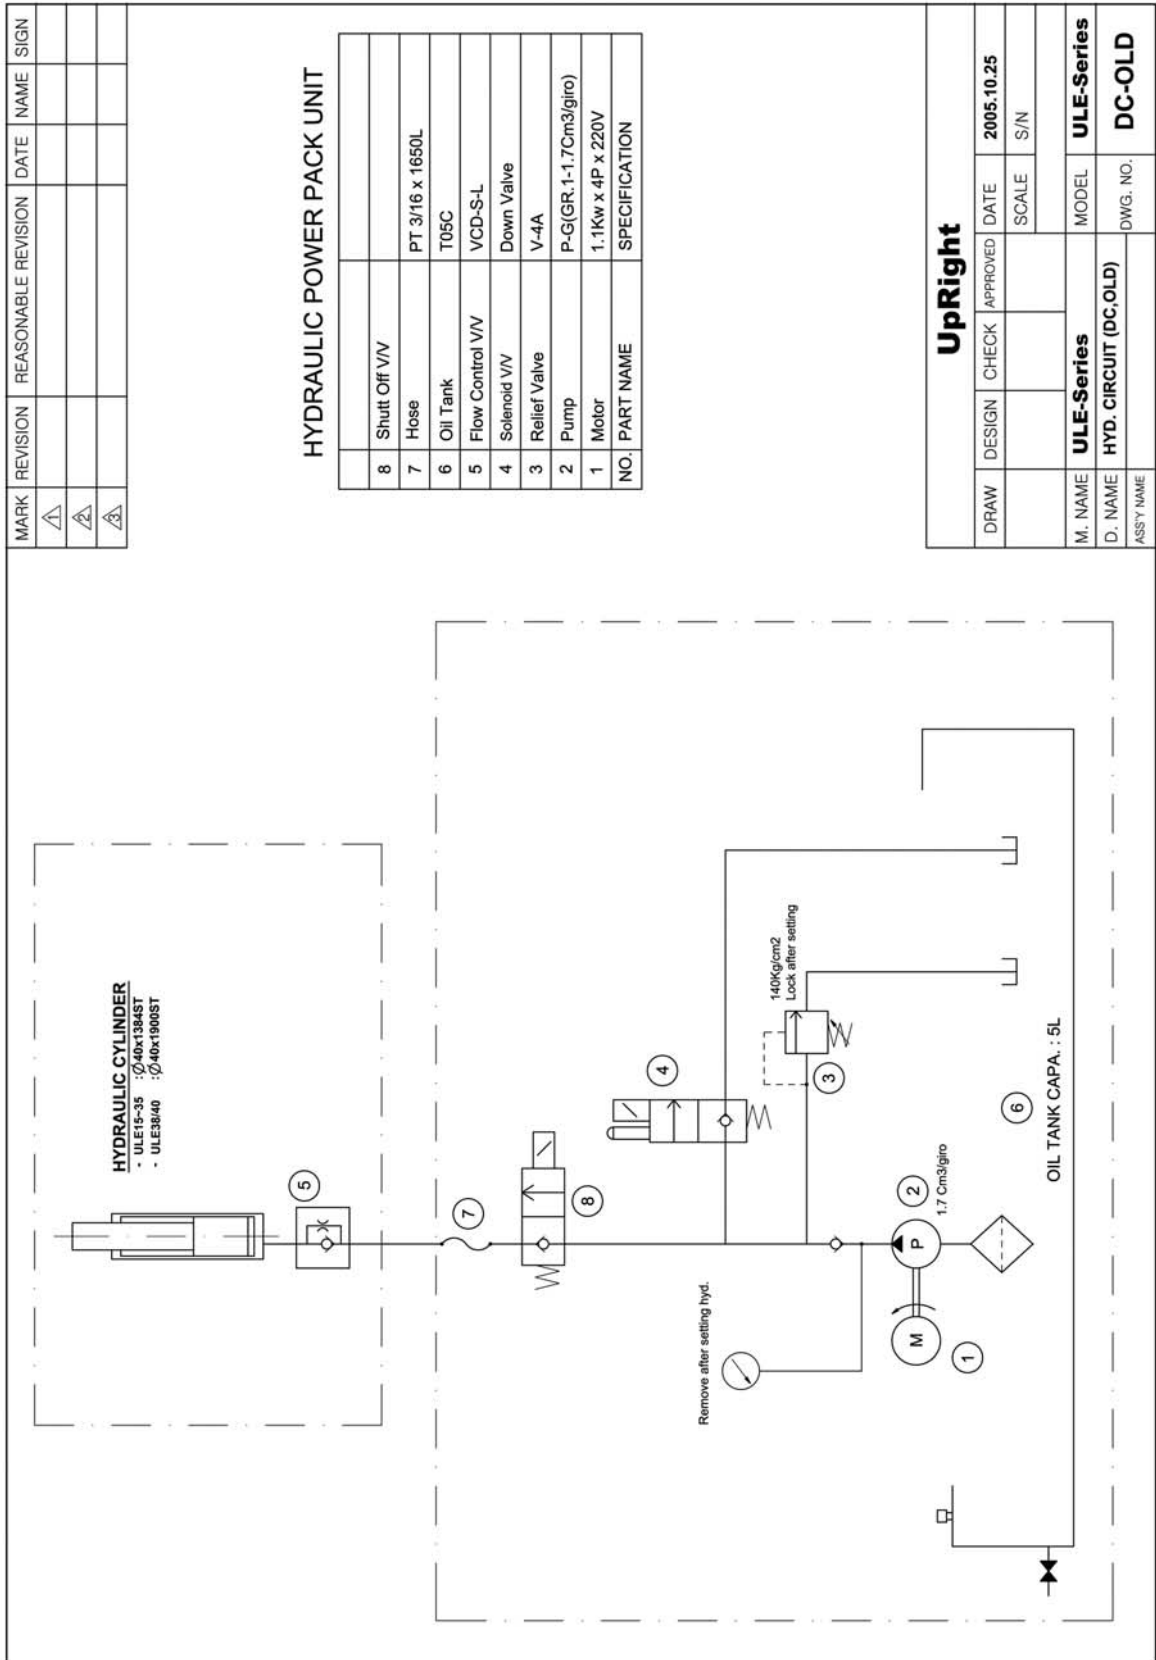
| MARK | REVISION | REASONABLE REVISION | DATE | NAME | SIGN |
|---|---|---|---|---|---|
| 1 | | | | | |
| 2 | | | | | |
| 3 | | | | | |

HYDRAULIC POWER PACK UNIT

| NO. | PART NAME | SPECIFICATION |
|---|---|---|
| 8 | Shutt Off V/V | |
| 7 | Hose | PT 3/16 x 1650L |
| 6 | Oil Tank | T05C |
| 5 | Flow Control V/V | VCD-S-L |
| 4 | Solenoid V/V | Down Valve |
| 3 | Relief Valve | V-4A |
| 2 | Pump | P-G(GR.1-1.7Cm3/giro) |
| 1 | Motor | 1.1Kw x 4P x 220V |

UpRight

| DRAW | DESIGN | CHECK | APPROVED | DATE | 2005.10.25 |
|---|---|---|---|---|---|
| | | | | SCALE | S/N |
| M. NAME | ULE-Series | | | MODEL | ULE-Series |
| D. NAME | HYD. CIRCUIT (DC,OLD) | | | DWG. NO. | DC-OLD |
| ASS'Y NAME | | | | | |

HYDRAULIC CYLINDER
- ULE15-35 : Ø40x1384ST
- ULE38/40 : Ø40x1900ST

5

7

8

4

140Kg/cm2
Lock after setting

3

6

OIL TANK CAPA. : 5L

2

1.7 Cm3/giro

P

M

1

Remove after setting hyd.